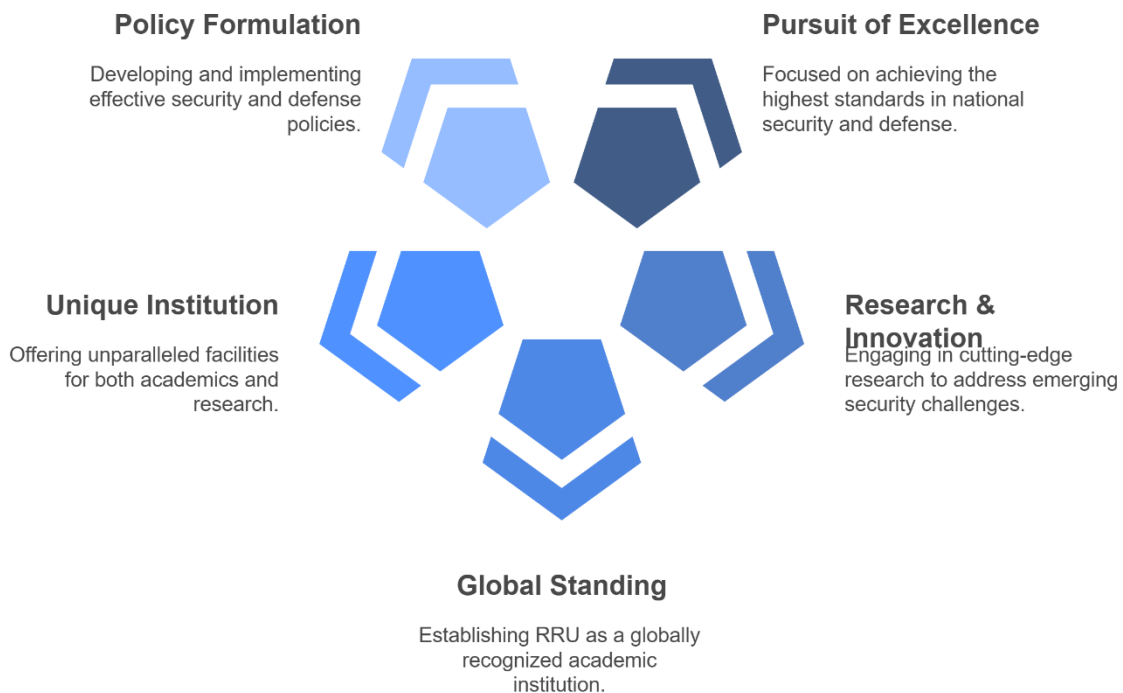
Policy Formulation

Developing and implementing effective security and defense policies.

Pursuit of Excellence

Focused on achieving the highest standards in national security and defense.

Unique Institution

Offering unparalleled facilities for both academics and research.

Research & Innovation

Engaging in cutting-edge research to address emerging security challenges.

Global Standing

Establishing RRU as a globally recognized academic institution.